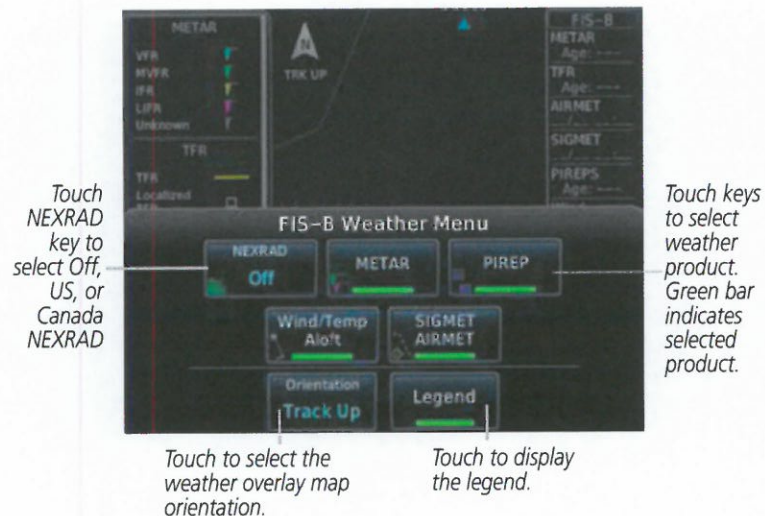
METAR
VFR
MVFR
IFR
LIFR
Unknown

TFR
TFR
Localized
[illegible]

N
TRK UP

FIS-B
METAR
Age: ---
TFR
Age: ---
AIRMET
SIGMET
PIREPS
Age: ---

Touch NEXRAD key to select Off, US, or Canada NEXRAD

FIS-B Weather Menu
NEXRAD
Off
METAR
PIREP
Wind/Temp
Aloft
SIGMET
AIRMET
Orientation
Track Up
Legend

Touch keys to select weather product. Green bar indicates selected product.

Touch to select the weather overlay map orientation.

Touch to display the legend.